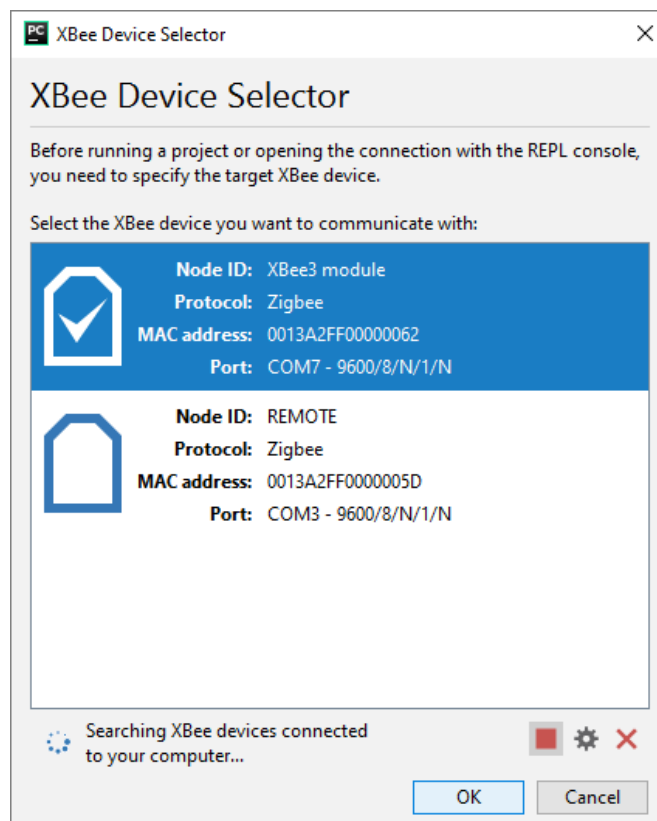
PC XBee Device Selector

XBee Device Selector

Before running a project or opening the connection with the REPL console, you need to specify the target XBee device.

Select the XBee device you want to communicate with:

Node ID: XBee3 module
Protocol: Zigbee
MAC address: 0013A2FF00000062
Port: COM7 - 9600/8/N/1/N

Node ID: REMOTE
Protocol: Zigbee
MAC address: 0013A2FF0000005D
Port: COM3 - 9600/8/N/1/N

Searching XBee devices connected to your computer...

OK Cancel